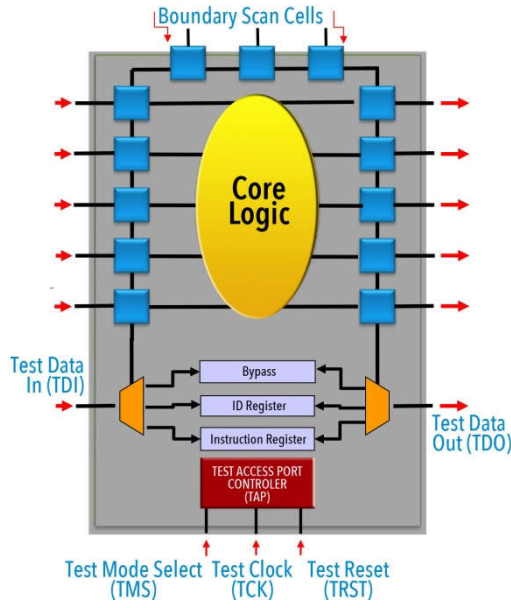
Boundary Scan Cells

Core Logic

Test Data In (TDI)

Bypass

ID Register

Instruction Register

Test Data Out (TDO)

TEST ACCESS PORT CONTROLER (TAP)

Test Mode Select (TMS)

Test Clock (TCK)

Test Reset (TRST)